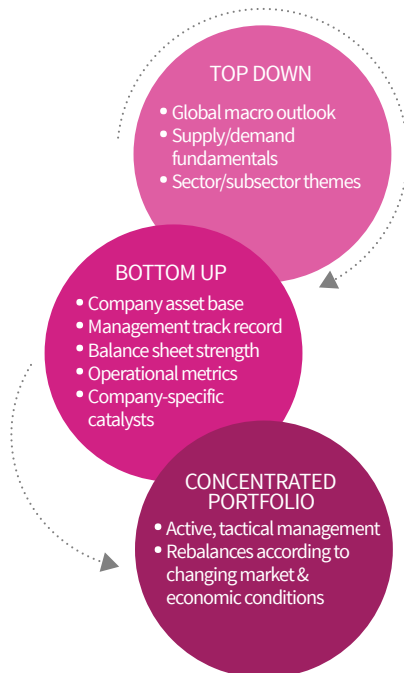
TOP DOWN

• Global macro outlook
• Supply/demand fundamentals
• Sector/subsector themes

BOTTOM UP

• Company asset base
• Management track record
• Balance sheet strength
• Operational metrics
• Company-specific catalysts

CONCENTRATED PORTFOLIO

• Active, tactical management
• Rebalances according to changing market & economic conditions